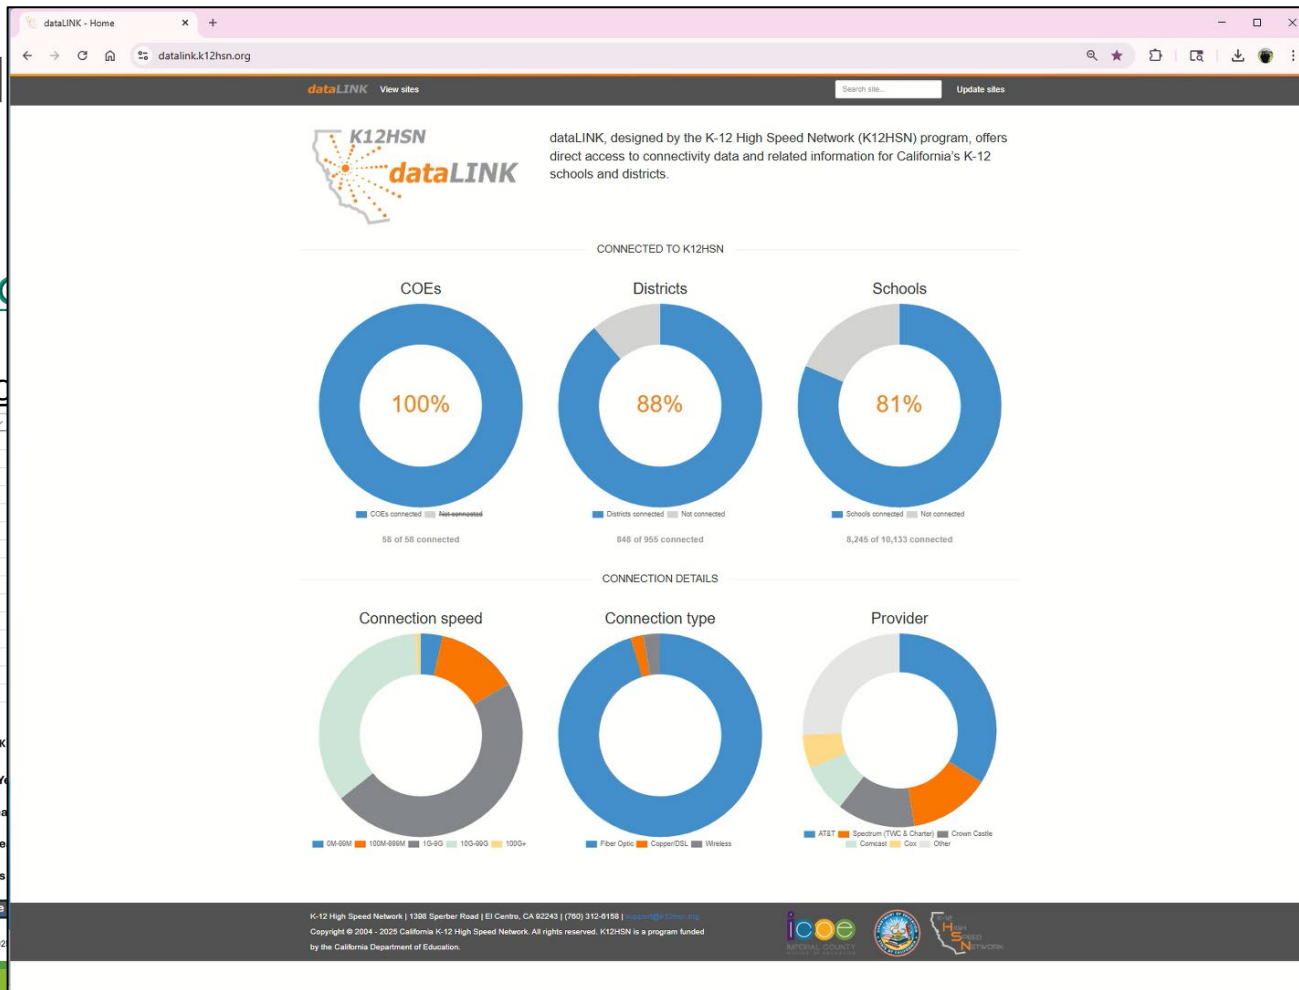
dataLINK - Home

datalink.k12hsn.org

dataLINK View sites

Search site...

Update sites

K12HSN dataLINK

dataLINK, designed by the K-12 High Speed Network (K12HSN) program, offers direct access to connectivity data and related information for California's K-12 schools and districts.

CONNECTED TO K12HSN

COEs

100%

COEs connected ~~Not connected~~

58 of 58 connected

Districts

88%

Districts connected Not connected

848 of 955 connected

Schools

81%

Schools connected Not connected

8,245 of 10,133 connected

CONNECTION DETAILS

Connection speed

0M-99M 100M-999M 1G-9G 10G-99G 100G+

Connection type

Fiber Optic Copper/DSL Wireless

Provider

AT&T Spectrum (TWC & Charter) Crown Castle Comcast Cox Other

K-12 High Speed Network | 1398 Sperber Road | El Centro, CA 92243 | (760) 312-6158 | support@k12hsn.org

Copyright © 2004 - 2025 California K-12 High Speed Network. All rights reserved. K12HSN is a program funded by the California Department of Education.

icoe IMPERIAL COUNTY

K12 HIGH SPEED NETWORK